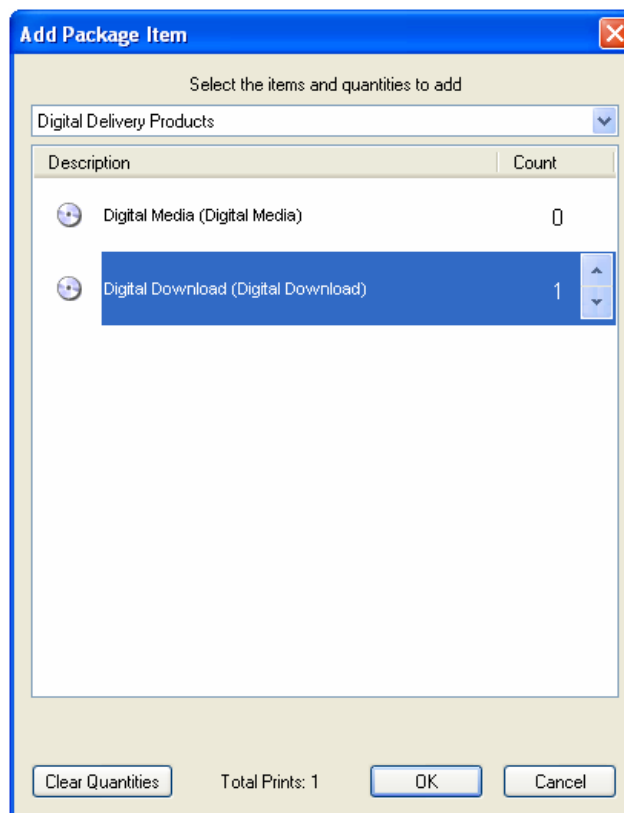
Add Package Item

Select the items and quantities to add

Digital Delivery Products

| Description | Count |
|---|---|
| Digital Media (Digital Media) | 0 |
| Digital Download (Digital Download) | 1 |

Clear Quantities

Total Prints: 1

OK

Cancel